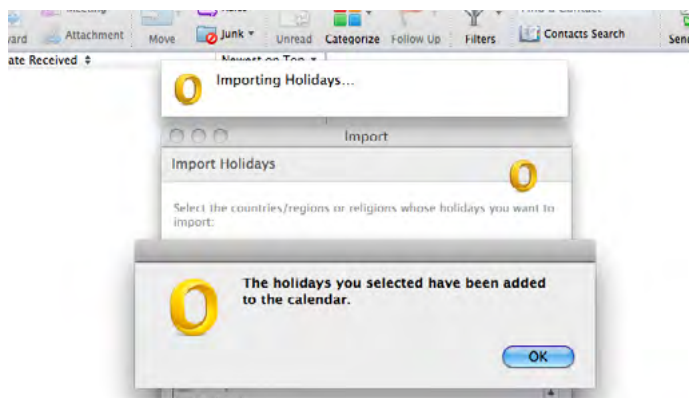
Meeting
vard Attachment Move Junk Unread Categorize Follow Up Filters Contacts Search Sen
ate Received Newest on Top

Importing Holidays...

Import

Import Holidays

Select the countries/regions or religions whose holidays you want to import:

The holidays you selected have been added to the calendar.

OK